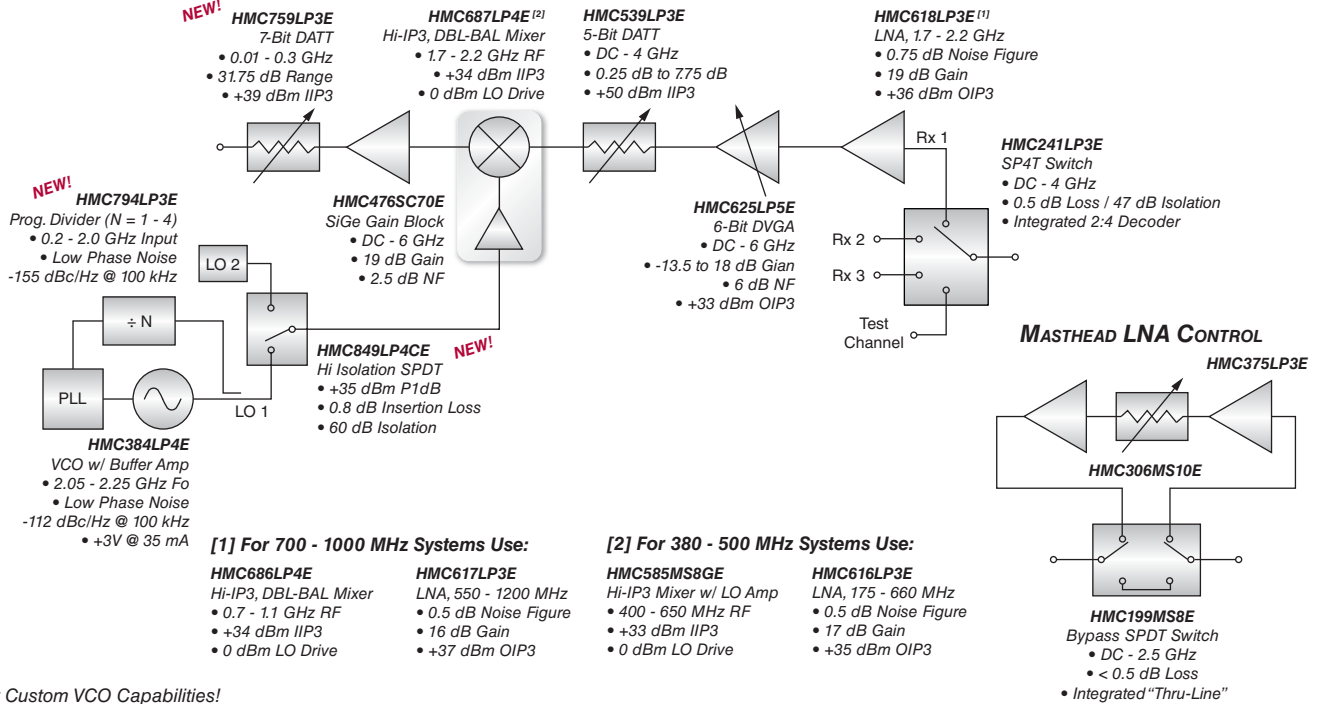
NEW!
HMC759LP3E
7-Bit DATT
• 0.01 - 0.3 GHz
• 31.75 dB Range
• +39 dBm IIP3

HMC687LP4E [2]
Hi-IP3, DBL-BAL Mixer
• 1.7 - 2.2 GHz RF
• +34 dBm IIP3
• 0 dBm LO Drive

HMC539LP3E
5-Bit DATT
• DC - 4 GHz
• 0.25 dB to 7.75 dB
• +50 dBm IIP3

HMC618LP3E [1]
LNA, 1.7 - 2.2 GHz
• 0.75 dB Noise Figure
• 19 dB Gain
• +36 dBm OIP3

Rx 1

HMC241LP3E
SP4T Switch
• DC - 4 GHz
• 0.5 dB Loss / 47 dB Isolation
• Integrated 2:4 Decoder

NEW!
HMC794LP3E
Prog. Divider (N = 1 - 4)
• 0.2 - 2.0 GHz Input
• Low Phase Noise
-155 dBc/Hz @ 100 kHz

HMC476SC70E
SiGe Gain Block
• DC - 6 GHz
• 19 dB Gain
• 2.5 dB NF

HMC625LP5E
6-Bit DVGA
• DC - 6 GHz
• -13.5 to 18 dB Gian
• 6 dB NF
• +33 dBm OIP3

Rx 2
Rx 3
Test Channel

LO 2
÷ N
PLL
LO 1

NEW!
HMC849LP4CE
Hi Isolation SPDT
• +35 dBm P1dB
• 0.8 dB Insertion Loss
• 60 dB Isolation

MASTHEAD LNA CONTROL
HMC375LP3E
HMC306MS10E

HMC384LP4E
VCO w/ Buffer Amp
• 2.05 - 2.25 GHz Fo
• Low Phase Noise
-112 dBc/Hz @ 100 kHz
• +3V @ 35 mA

[1] For 700 - 1000 MHz Systems Use:
HMC686LP4E
Hi-IP3, DBL-BAL Mixer
• 0.7 - 1.1 GHz RF
• +34 dBm IIP3
• 0 dBm LO Drive

HMC617LP3E
LNA, 550 - 1200 MHz
• 0.5 dB Noise Figure
• 16 dB Gain
• +37 dBm OIP3

[2] For 380 - 500 MHz Systems Use:
HMC585MS8GE
Hi-IP3 Mixer w/ LO Amp
• 400 - 650 MHz RF
• +33 dBm IIP3
• 0 dBm LO Drive

HMC616LP3E
LNA, 175 - 660 MHz
• 0.5 dB Noise Figure
• 17 dB Gain
• +35 dBm OIP3

HMC199MS8E
Bypass SPDT Switch
• DC - 2.5 GHz
• < 0.5 dB Loss
• Integrated "Thru-Line"

Custom VCO Capabilities!